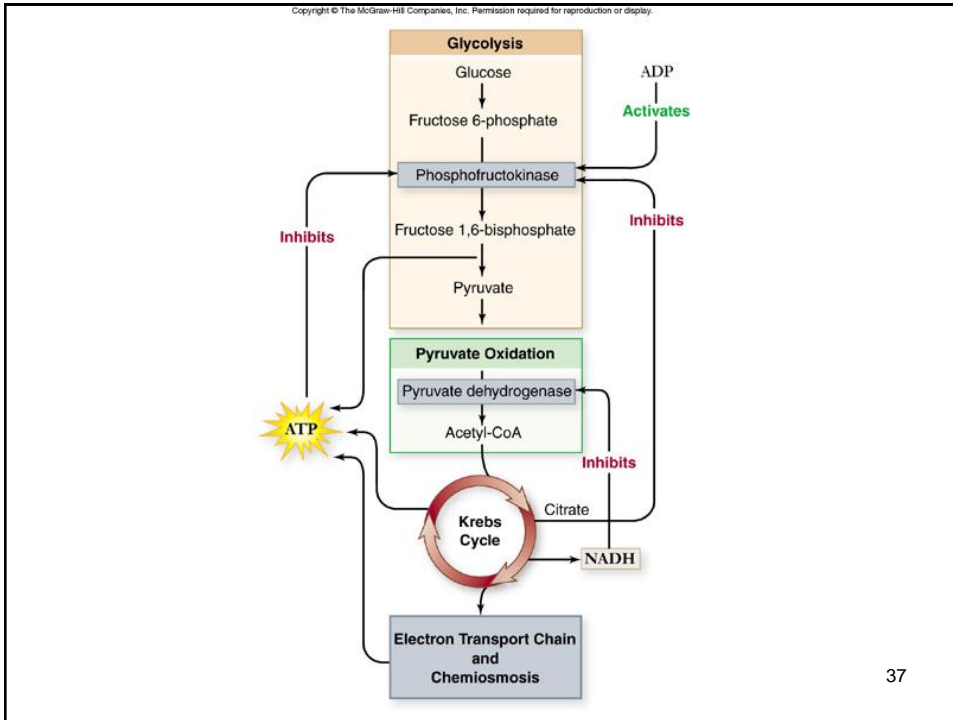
Copyright © The McGraw-Hill Companies, Inc. Permission required for reproduction or display.

Glycolysis

Glucose

Fructose 6-phosphate

ADP

Activates

Phosphofructokinase

Inhibits

Inhibits

Fructose 1,6-bisphosphate

Pyruvate

Pyruvate Oxidation

Pyruvate dehydrogenase

ATP

Acetyl-CoA

Inhibits

Citrate

Krebs Cycle

NADH

Electron Transport Chain and Chemiosmosis

37